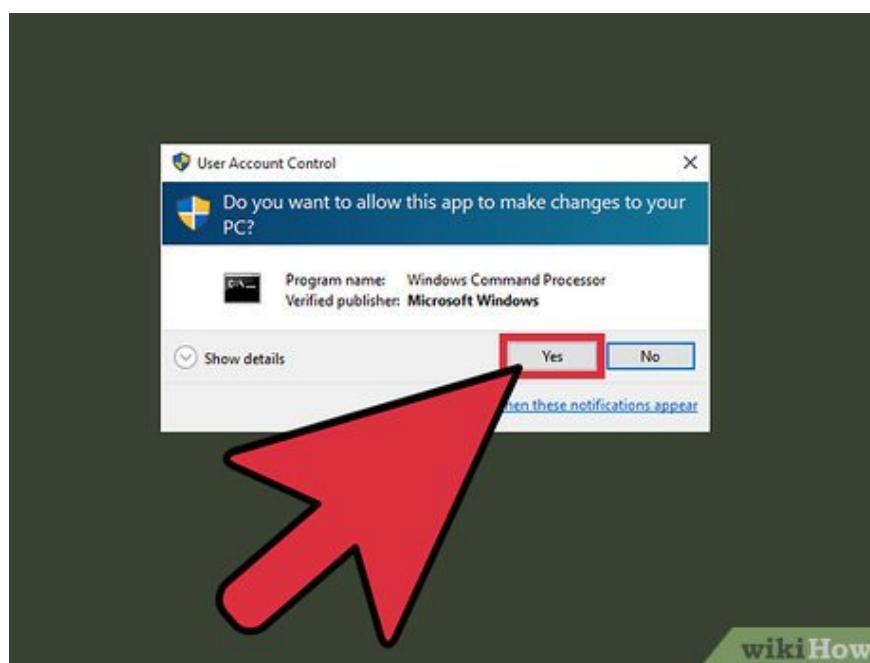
User Account Control

×

Do you want to allow this app to make changes to your PC?

C:\_

Program name: Windows Command Processor
Verified publisher: Microsoft Windows

Show details

Yes

No

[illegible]hen these notifications appear

wikiHow